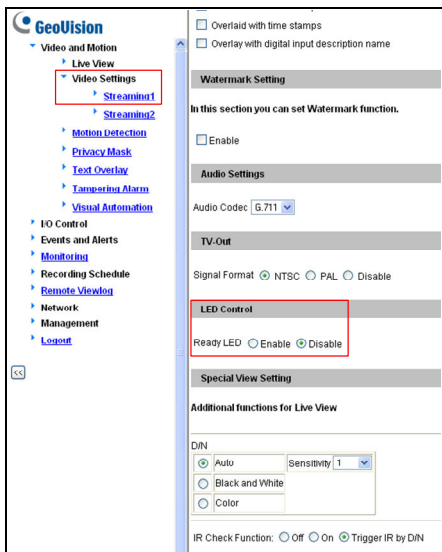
GeoVision
Video and Motion
Live View
Video Settings
Streaming1
Streaming2
Motion Detection
Privacy Mask
Text Overlay
Tampering Alarm
Visual Automation
I/O Control
Events and Alerts
Monitoring
Recording Schedule
Remote Viewlog
Network
Management
Logout
<<

Overlaid with time stamps
Overlay with digital input description name

Watermark Setting
In this section you can set Watermark function.
Enable

Audio Settings
Audio Codec G.711

TV-Out
Signal Format NTSC PAL Disable

LED Control
Ready LED Enable Disable

Special View Setting
Additional functions for Live View

D/N
Auto Sensitivity 1
Black and White
Color

IR Check Function: Off On Trigger IR by D/N